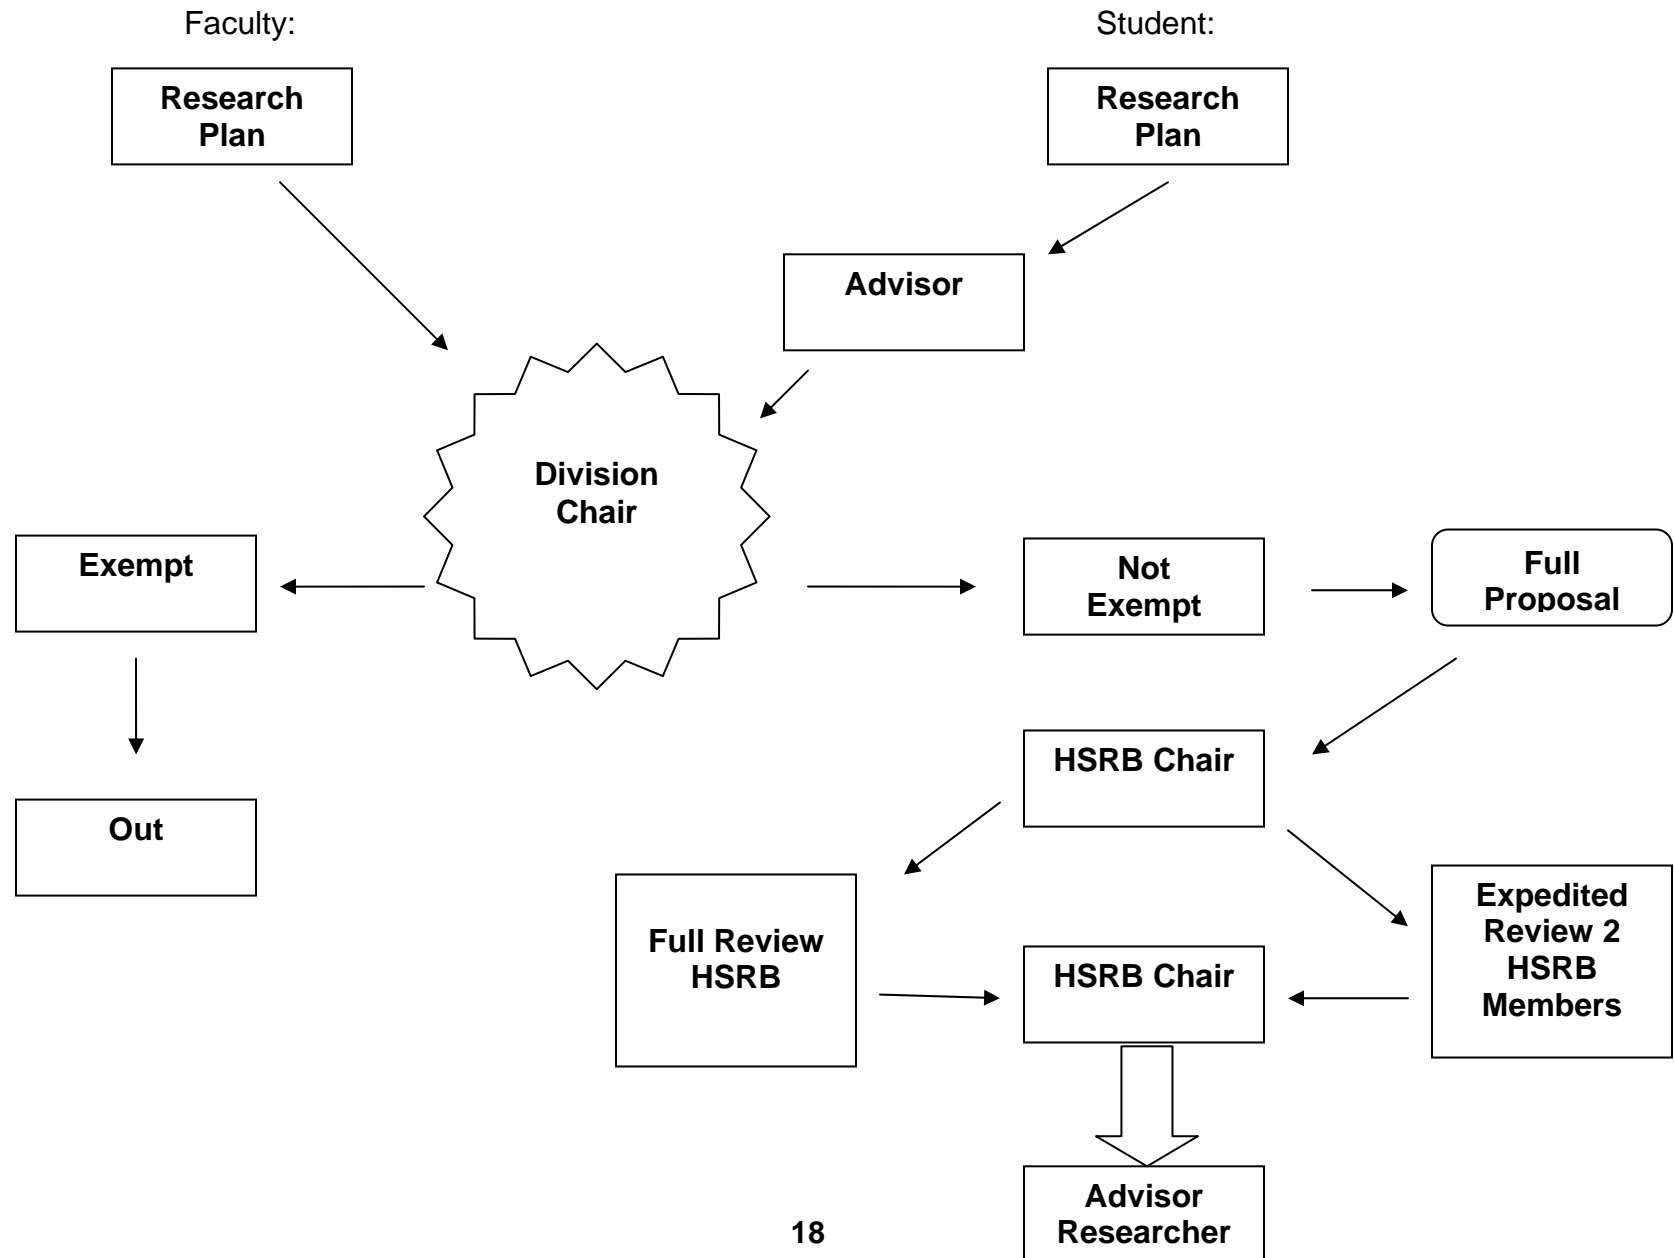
Faculty:

Student:

Research Plan

Research Plan

Advisor

Division Chair

Exempt

Not Exempt

Full Proposal

Out

HSRB Chair

Full Review HSRB

HSRB Chair

Expedited Review 2 HSRB Members

Advisor Researcher

18